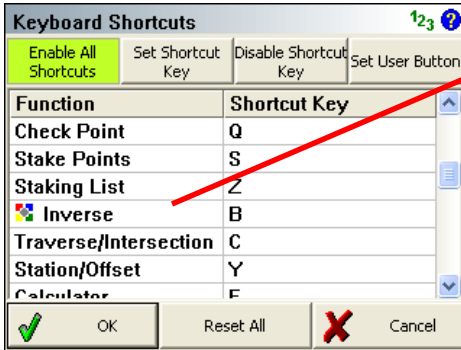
Keyboard Shortcuts

$1_{2}3$ ?

Enable All Shortcuts | Set Shortcut Key | Disable Shortcut Key | Set User Button

| Function | Shortcut Key |
|---|---|
| Check Point | Q |
| Stake Points | S |
| Staking List | Z |
| Inverse | B |
| Traverse/Intersection | C |
| Station/Offset | Y |
| Calculator | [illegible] |

OK | Reset All | Cancel